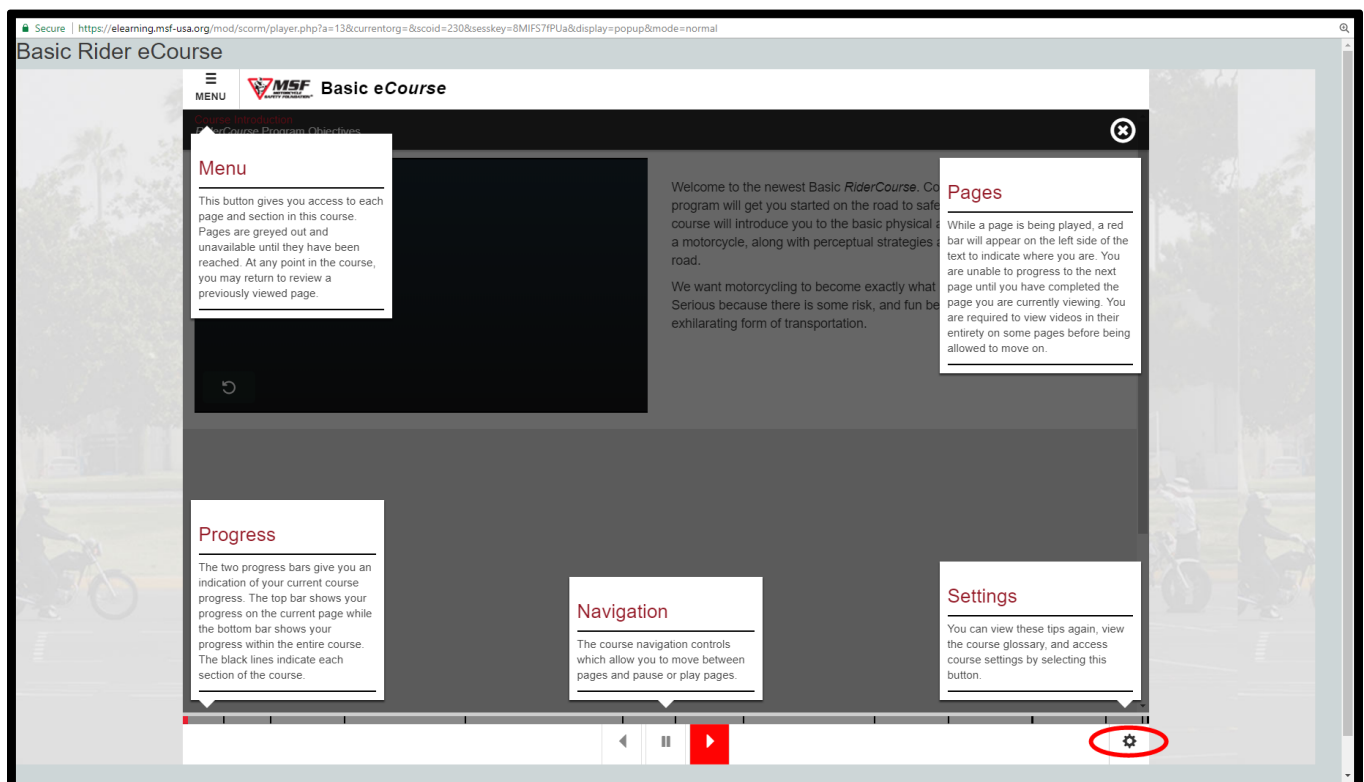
Secure | https://elearning.msf-usa.org/mod/scorm/player.php?a=13&currentorg=&scoid=230&sesskey=8MIFS7fPUa&display=popup&mode=normal

Basic Rider eCourse

MENU

MSF MOTORCYCLE SAFETY FOUNDATION

Basic eCourse

Course Introduction
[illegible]rCourse Program Objectives

Menu

This button gives you access to each page and section in this course. Pages are greyed out and unavailable until they have been reached. At any point in the course, you may return to review a previously viewed page.

Welcome to the newest Basic RiderCourse. Co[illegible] program will get you started on the road to safe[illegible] course will introduce you to the basic physical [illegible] a motorcycle, along with perceptual strategies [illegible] road.

We want motorcycling to become exactly what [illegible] Serious because there is some risk, and fun be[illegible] exhilarating form of transportation.

Pages

While a page is being played, a red bar will appear on the left side of the text to indicate where you are. You are unable to progress to the next page until you have completed the page you are currently viewing. You are required to view videos in their entirety on some pages before being allowed to move on.

Progress

The two progress bars give you an indication of your current course progress. The top bar shows your progress on the current page while the bottom bar shows your progress within the entire course. The black lines indicate each section of the course.

Navigation

The course navigation controls which allow you to move between pages and pause or play pages.

Settings

You can view these tips again, view the course glossary, and access course settings by selecting this button.